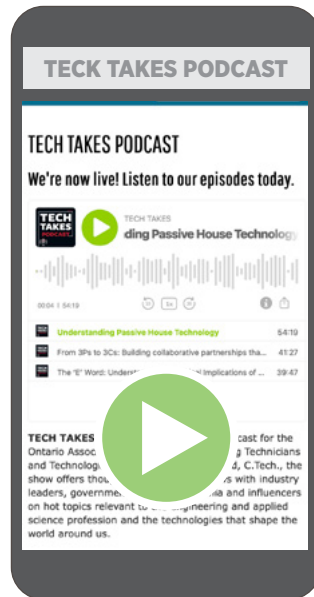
TECK TAKES PODCAST

TECH TAKES PODCAST

We're now live! Listen to our episodes today.

TECH TAKES PODCAST

TECH TAKES

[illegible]ding Passive House Technolog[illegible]

00:04 | 54:19

1x

Understanding Passive House Technology 54:19

From 3Ps to 3Cs: Building collaborative partnerships tha... 41:27

The 'E' Word: Underst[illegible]l Implications of ... 39:47

TECH TAKES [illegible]cast for the Ontario Assoc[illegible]g Technicians and Technolog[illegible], C.Tech., the show offers thou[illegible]s with industry leaders, governm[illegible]a and influencers on hot topics relevant to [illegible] engineering and applied science profession and the technologies that shape the world around us.